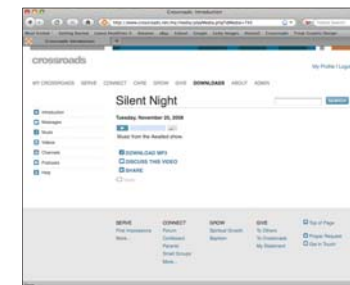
Crossroads: Introduction

crossroads

My Profile | Logout

MY CROSSROADS SERVE CONNECT CARE GROW GIVE DOWNLOADS ABOUT ADMIN

Silent Night

Search

Introduction
Messages
Music
Videos
Channels
Podcasts
Help

Tuesday, November 25, 2008

Music from the Awaited show.

DOWNLOAD MP3
DISCUSS THIS VIDEO
SHARE

SERVE
CONNECT
GROW
GIVE

Top of Page
Prayer Request
Get in Touch